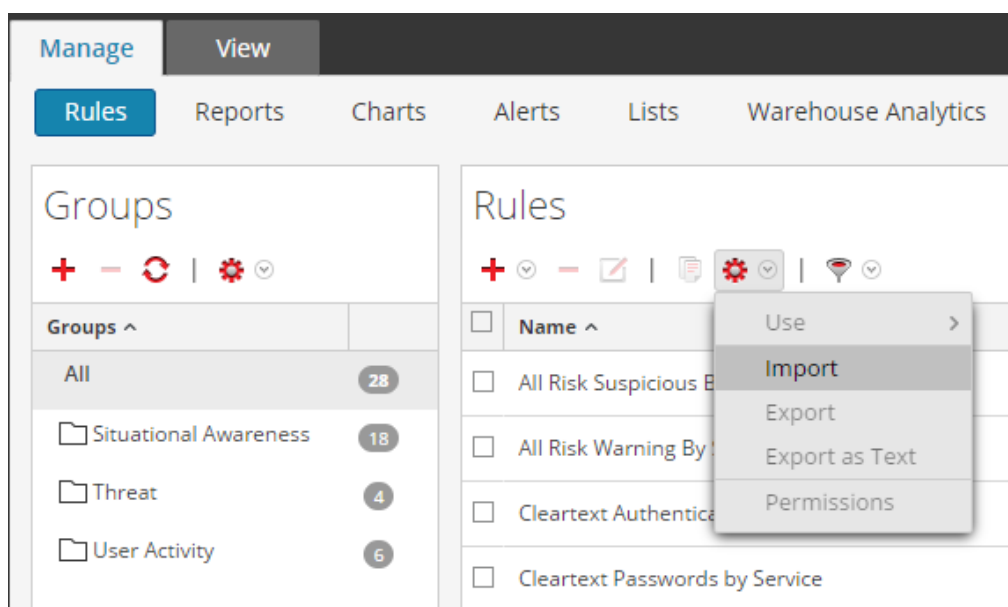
Manage View

Rules Reports Charts Alerts Lists Warehouse Analytics

Groups

Groups ^

All 28

Situational Awareness 18

Threat 4

User Activity 6

Rules

Name ^

All Risk Suspicious B

All Risk Warning By

Cleartext Authentica

Cleartext Passwords by Service

Use >
Import
Export
Export as Text
Permissions